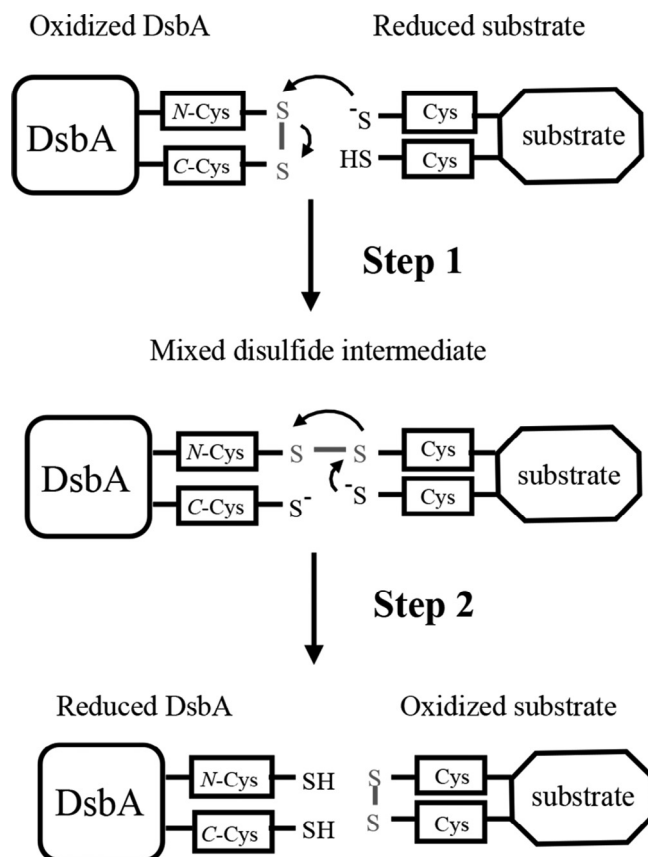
Oxidized DsbA

Reduced substrate

DsbA

*N*-Cys

*C*-Cys

S

S

$^{-}$S

HS

Cys

Cys

substrate

Step 1

Mixed disulfide intermediate

DsbA

*N*-Cys

*C*-Cys

S

S$^{-}$

S

$^{-}$S

Cys

Cys

substrate

Step 2

Reduced DsbA

Oxidized substrate

DsbA

*N*-Cys

*C*-Cys

SH

SH

S

S

Cys

Cys

substrate